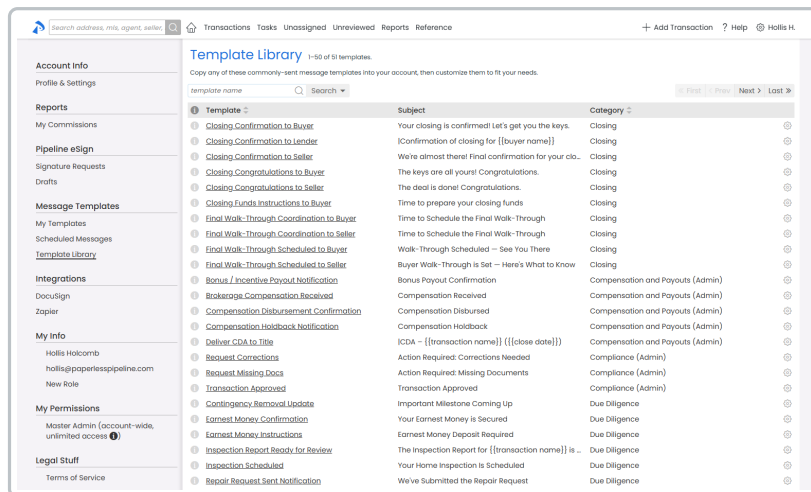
Search address, mls, agent, seller,

Transactions Tasks Unassigned Unreviewed Reports Reference

+ Add Transaction ? Help Hollis H.

Account Info
Profile & Settings

Reports
My Commissions

Pipeline eSign
Signature Requests
Drafts

Message Templates
My Templates
Scheduled Messages
Template Library

Integrations
DocuSign
Zapier

My Info
Hollis Holcomb
hollis@paperlesspipeline.com
New Role

My Permissions
Master Admin (account-wide, unlimited access)

Legal Stuff
Terms of Service

Template Library 1–50 of 51 templates.

Copy any of these commonly-sent message templates into your account, then customize them to fit your needs.

template name Search

First Prev Next Last

| Template | Subject | Category |
|---|---|---|
| Closing Confirmation to Buyer | Your closing is confirmed! Let's get you the keys. | Closing |
| Closing Confirmation to Lender | [Confirmation of closing for {{buyer name}} | Closing |
| Closing Confirmation to Seller | We're almost there! Final confirmation for your clo... | Closing |
| Closing Congratulations to Buyer | The keys are all yours! Congratulations. | Closing |
| Closing Congratulations to Seller | The deal is done! Congratulations. | Closing |
| Closing Funds Instructions to Buyer | Time to prepare your closing funds | Closing |
| Final Walk-Through Coordination to Buyer | Time to Schedule the Final Walk-Through | Closing |
| Final Walk-Through Coordination to Seller | Time to Schedule the Final Walk-Through | Closing |
| Final Walk-Through Scheduled to Buyer | Walk-Through Scheduled — See You There | Closing |
| Final Walk-Through Scheduled to Seller | Buyer Walk-Through is Set — Here's What to Know | Closing |
| Bonus / Incentive Payout Notification | Bonus Payout Confirmation | Compensation and Payouts (Admin) |
| Brokerage Compensation Received | Compensation Received | Compensation and Payouts (Admin) |
| Compensation Disbursement Confirmation | Compensation Disbursed | Compensation and Payouts (Admin) |
| Compensation Holdback Notification | Compensation Holdback | Compensation and Payouts (Admin) |
| Deliver CDA to Title | [CDA – {{transaction name}} ({{close date}}) | Compensation and Payouts (Admin) |
| Request Corrections | Action Required: Corrections Needed | Compliance (Admin) |
| Request Missing Docs | Action Required: Missing Documents | Compliance (Admin) |
| Transaction Approved | Transaction Approved | Compliance (Admin) |
| Contingency Removal Update | Important Milestone Coming Up | Due Diligence |
| Earnest Money Confirmation | Your Earnest Money is Secured | Due Diligence |
| Earnest Money Instructions | Earnest Money Deposit Required | Due Diligence |
| Inspection Report Ready for Review | The Inspection Report for {{transaction name}} is ... | Due Diligence |
| Inspection Scheduled | Your Home Inspection Is Scheduled | Due Diligence |
| Repair Request Sent Notification | We've Submitted the Repair Request | Due Diligence |